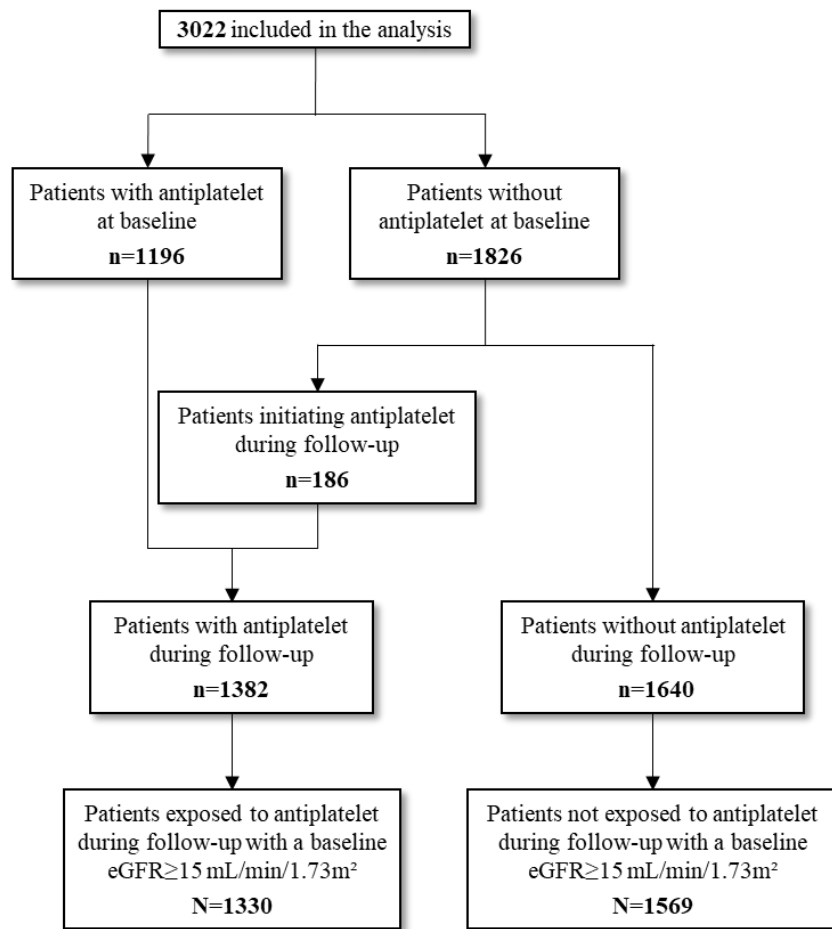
3022 included in the analysis

Patients with antiplatelet at baseline
n=1196

Patients without antiplatelet at baseline
n=1826

Patients initiating antiplatelet during follow-up
n=186

Patients with antiplatelet during follow-up
n=1382

Patients without antiplatelet during follow-up
n=1640

Patients exposed to antiplatelet during follow-up with a baseline eGFR≥15 mL/min/1.73m²
N=1330

Patients not exposed to antiplatelet during follow-up with a baseline eGFR≥15 mL/min/1.73m²
N=1569